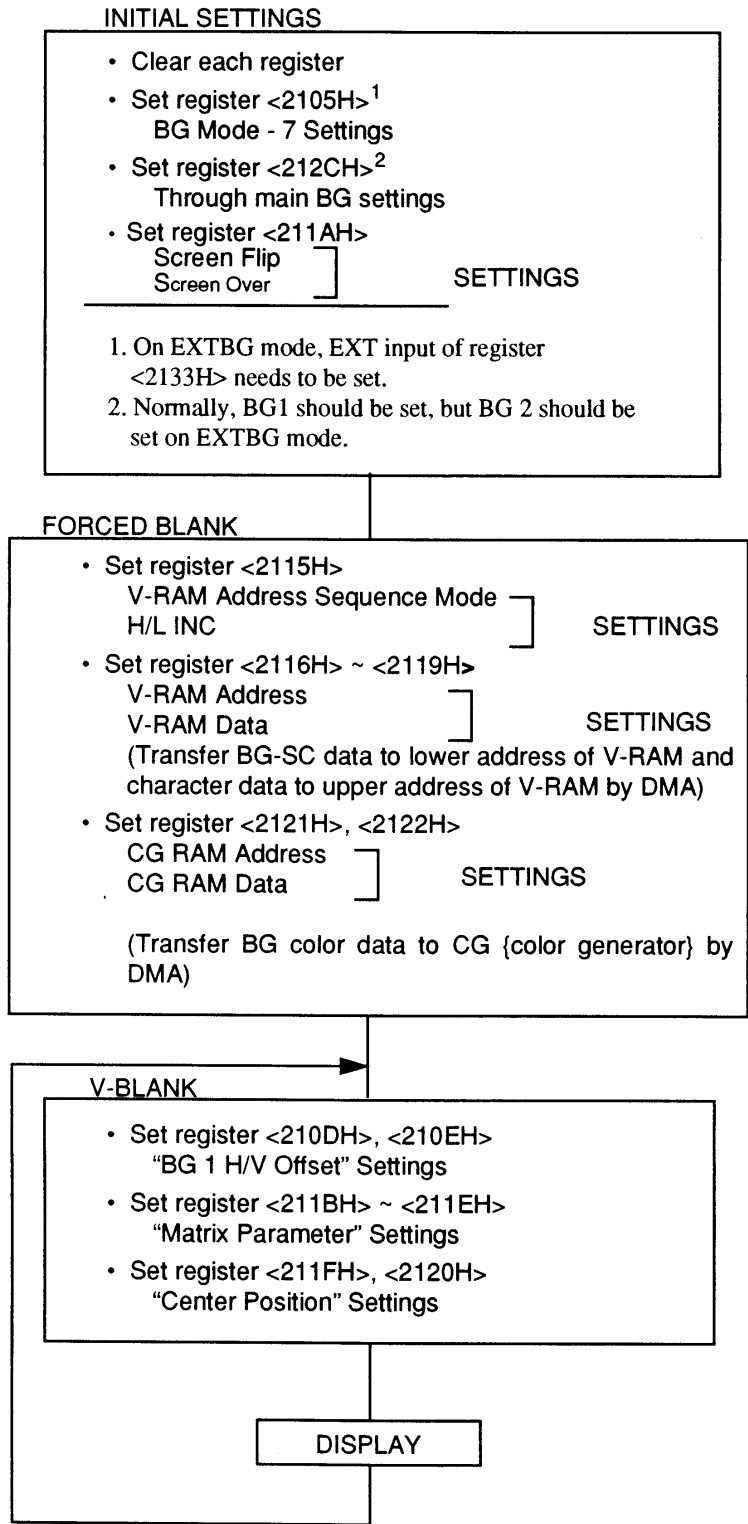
INITIAL SETTINGS

• Clear each register
• Set register <2105H>$^1$
BG Mode - 7 Settings
• Set register <212CH>$^2$
Through main BG settings
• Set register <211AH>
Screen Flip
Screen Over
SETTINGS

1. On EXTBG mode, EXT input of register <2133H> needs to be set.
2. Normally, BG1 should be set, but BG 2 should be set on EXTBG mode.

FORCED BLANK

• Set register <2115H>
V-RAM Address Sequence Mode
H/L INC
SETTINGS
• Set register <2116H> ~ <2119H>
V-RAM Address
V-RAM Data
SETTINGS
(Transfer BG-SC data to lower address of V-RAM and character data to upper address of V-RAM by DMA)
• Set register <2121H>, <2122H>
CG RAM Address
CG RAM Data
SETTINGS

(Transfer BG color data to CG {color generator} by DMA)

V-BLANK

• Set register <210DH>, <210EH>
"BG 1 H/V Offset" Settings
• Set register <211BH> ~ <211EH>
"Matrix Parameter" Settings
• Set register <211FH>, <2120H>
"Center Position" Settings

DISPLAY